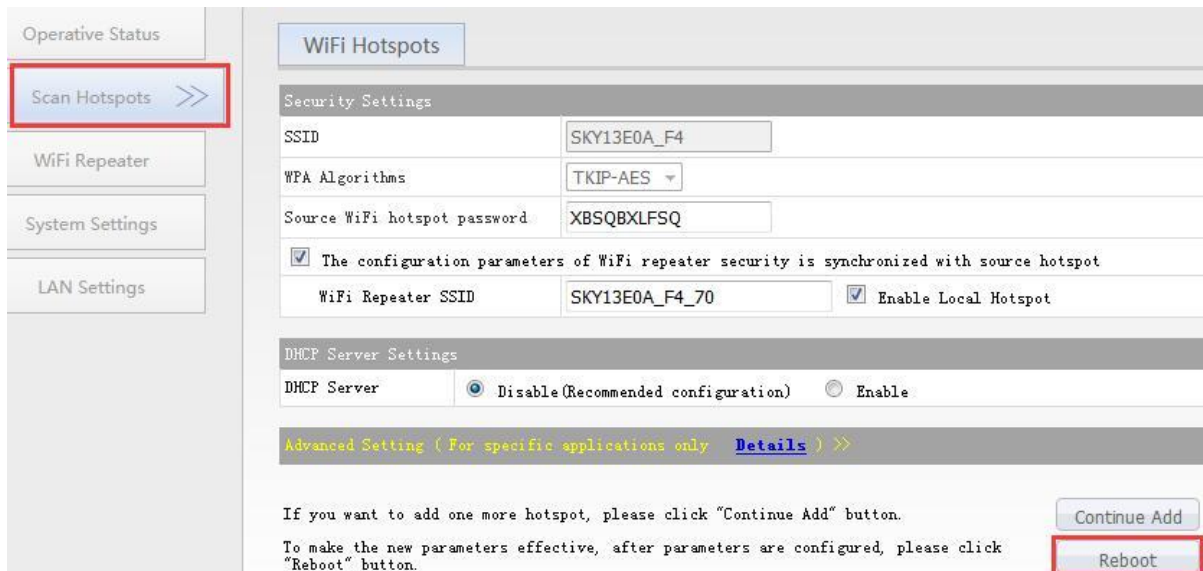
Operative Status

Scan Hotspots >>

WiFi Repeater

System Settings

LAN Settings

WiFi Hotspots

Security Settings

| SSID | SKY13E0A_F4 |
|---|---|
| WPA Algorithms | TKIP-AES |
| Source WiFi hotspot password | XBSQBXLFSQ |

The configuration parameters of WiFi repeater security is synchronized with source hotspot

WiFi Repeater SSID SKY13E0A_F4_70 Enable Local Hotspot

DHCP Server Settings

DHCP Server Disable(Recommended configuration) Enable

Advanced Setting ( For specific applications only Details ) >>

If you want to add one more hotspot, please click "Continue Add" button.

Continue Add

To make the new parameters effective, after parameters are configured, please click "Reboot" button.

Reboot